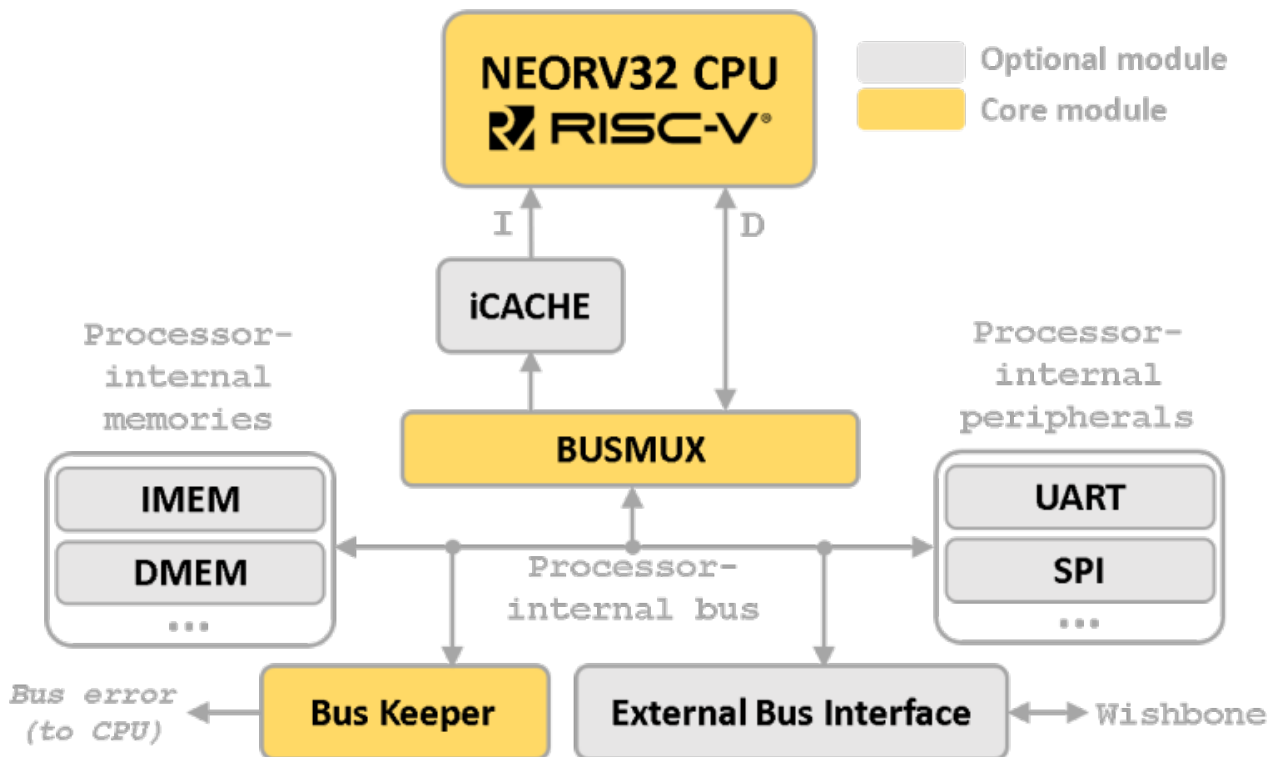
NEORV32 CPU
RISC-V®

Optional module
Core module

I
D

iCACHE

Processor-internal memories

Processor-internal peripherals

BUSMUX

IMEM
DMEM
...

UART
SPI
...

Processor-internal bus

Bus error (to CPU)

Bus Keeper

External Bus Interface

Wishbone